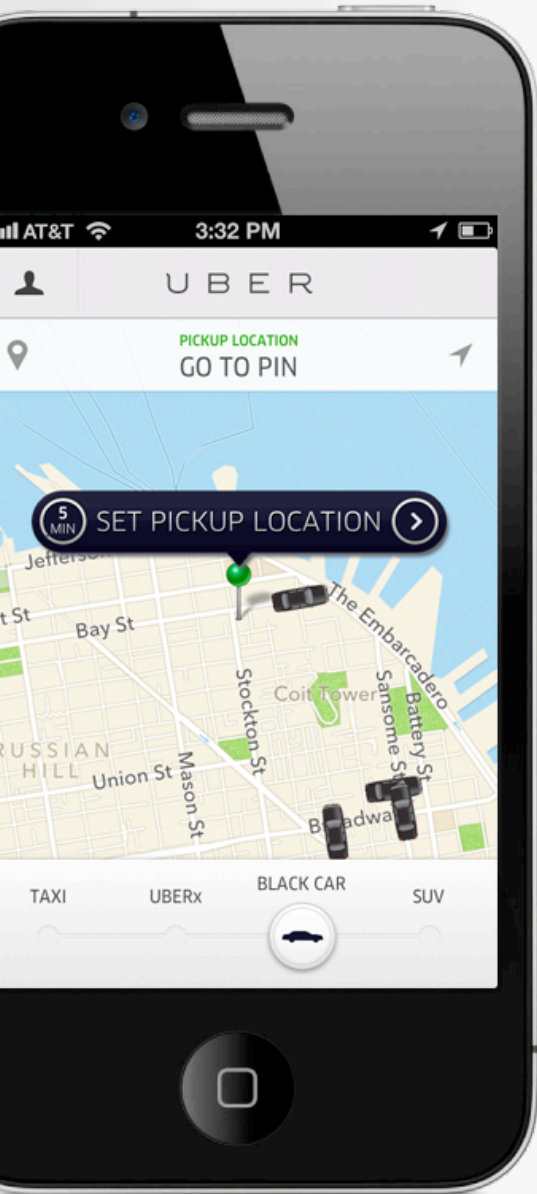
AT&T 3:32 PM

UBER

PICKUP LOCATION
GO TO PIN

5 MIN SET PICKUP LOCATION

Jefferson
t St
Bay St
The Embarcadero
Stockton St
Coit Tower
Sansome St
Battery St
RUSSIAN HILL
Union St
Mason St
Broadwa

TAXI
UBERx
BLACK CAR
SUV